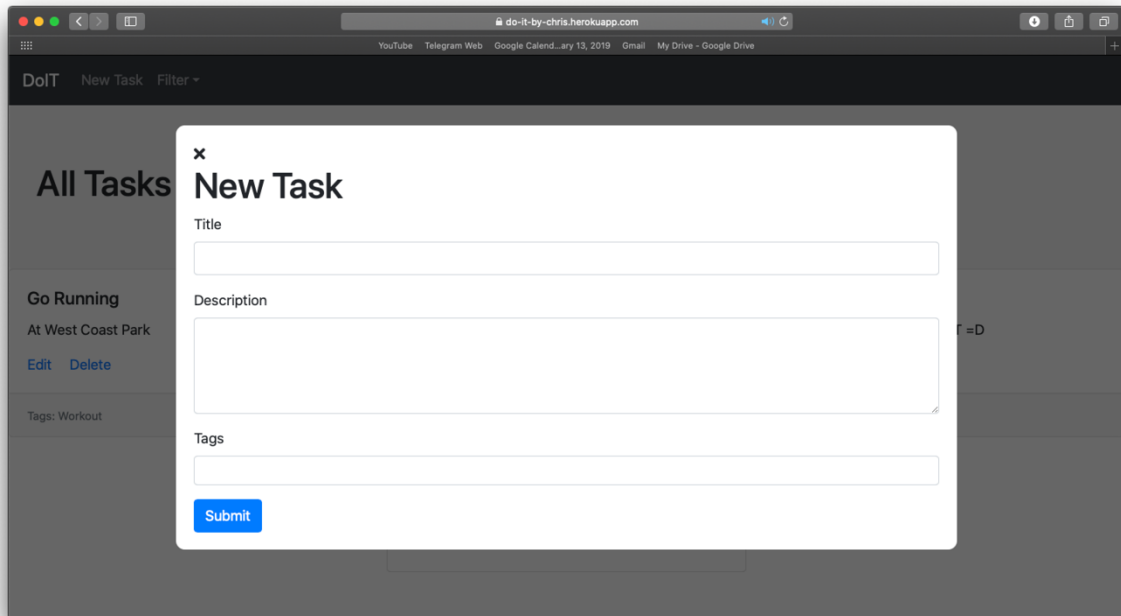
do-it-by-chris.herokuapp.com

YouTube Telegram Web Google Calend...ary 13, 2019 Gmail My Drive - Google Drive

DoIT New Task Filter

All Tasks

Go Running

At West Coast Park

Edit Delete

Tags: Workout

T =D

×

New Task

Title

Description

Tags

Submit